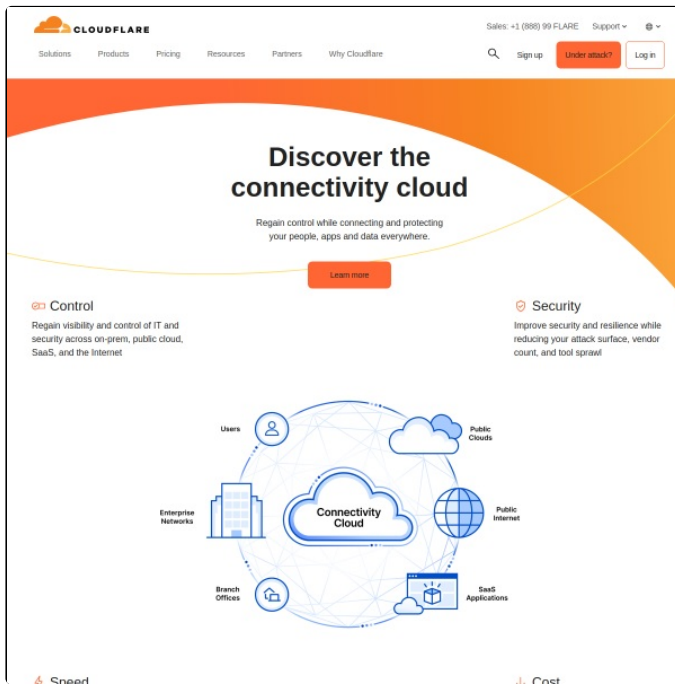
CLOUDFLARE

Sales: +1 (888) 99 FLARE Support

Solutions Products Pricing Resources Partners Why Cloudflare

Sign up Under attack? Log in

Discover the connectivity cloud

Regain control while connecting and protecting your people, apps and data everywhere.

Learn more

Control

Regain visibility and control of IT and security across on-prem, public cloud, SaaS, and the Internet

Security

Improve security and resilience while reducing your attack surface, vendor count, and tool sprawl

Users

Public Clouds

Enterprise Networks

Connectivity Cloud

Public Internet

Branch Offices

SaaS Applications

Speed

Cost